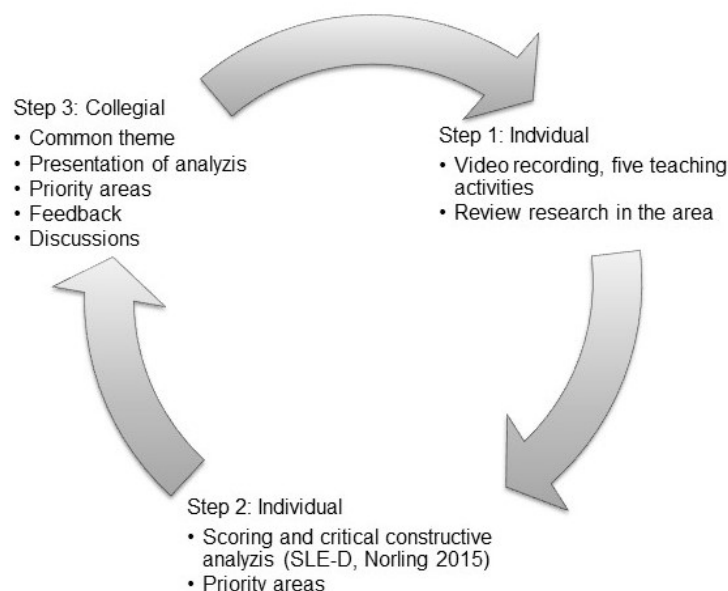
Step 3: Collegial
• Common theme
• Presentation of analyzis
• Priority areas
• Feedback
• Discussions

Step 1: Indvidual
• Video recording, five teaching activities
• Review research in the area

Step 2: Individual
• Scoring and critical constructive analyzis (SLE-D, Norling 2015)
• Priority areas